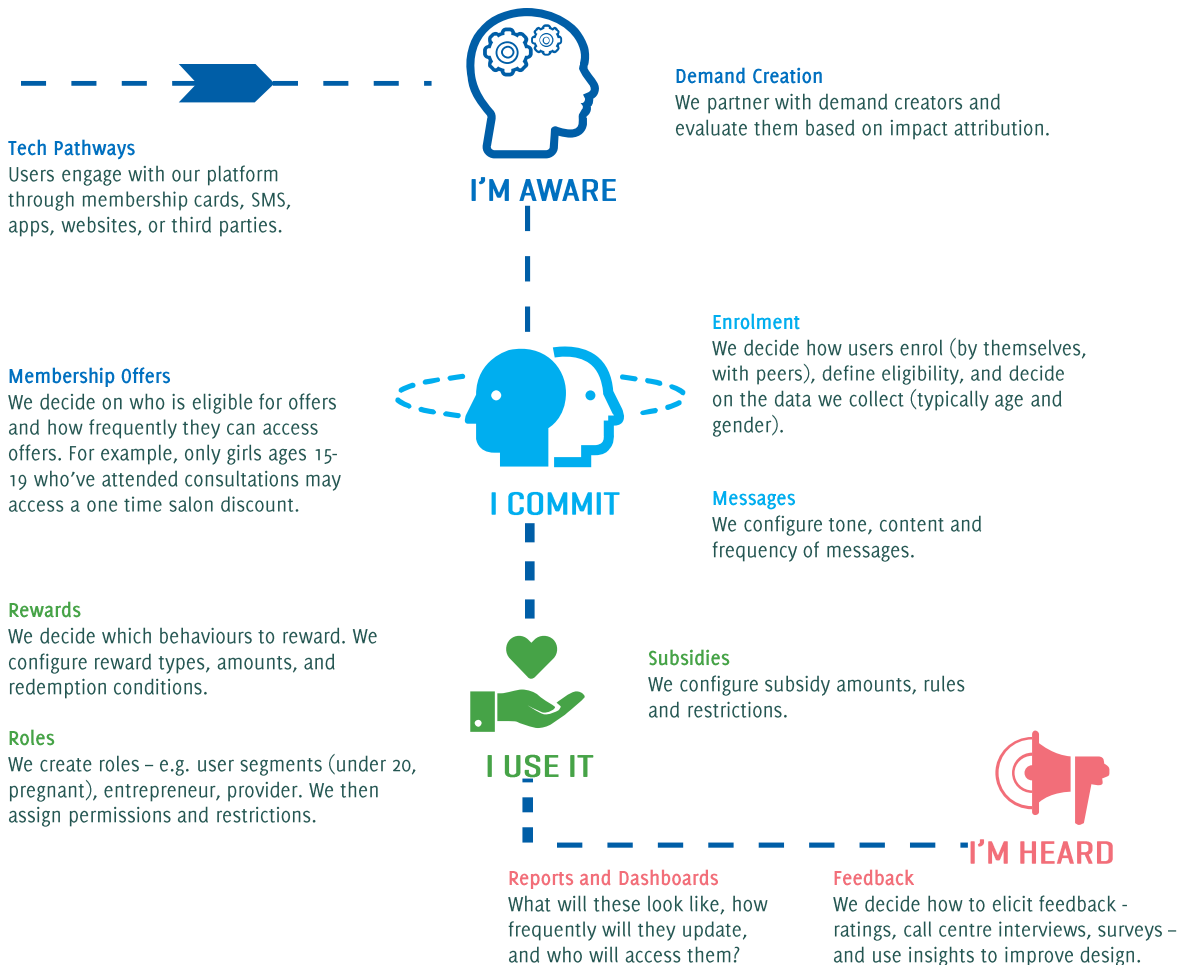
Demand Creation
We partner with demand creators and evaluate them based on impact attribution.

Tech Pathways
Users engage with our platform through membership cards, SMS, apps, websites, or third parties.

I'M AWARE

Enrolment
We decide how users enrol (by themselves, with peers), define eligibility, and decide on the data we collect (typically age and gender).

Membership Offers
We decide on who is eligible for offers and how frequently they can access offers. For example, only girls ages 15-19 who've attended consultations may access a one time salon discount.

I COMMIT

Messages
We configure tone, content and frequency of messages.

Rewards
We decide which behaviours to reward. We configure reward types, amounts, and redemption conditions.

Subsidies
We configure subsidy amounts, rules and restrictions.

Roles
We create roles – e.g. user segments (under 20, pregnant), entrepreneur, provider. We then assign permissions and restrictions.

I USE IT

I'M HEARD

Reports and Dashboards
What will these look like, how frequently will they update, and who will access them?

Feedback
We decide how to elicit feedback - ratings, call centre interviews, surveys – and use insights to improve design.